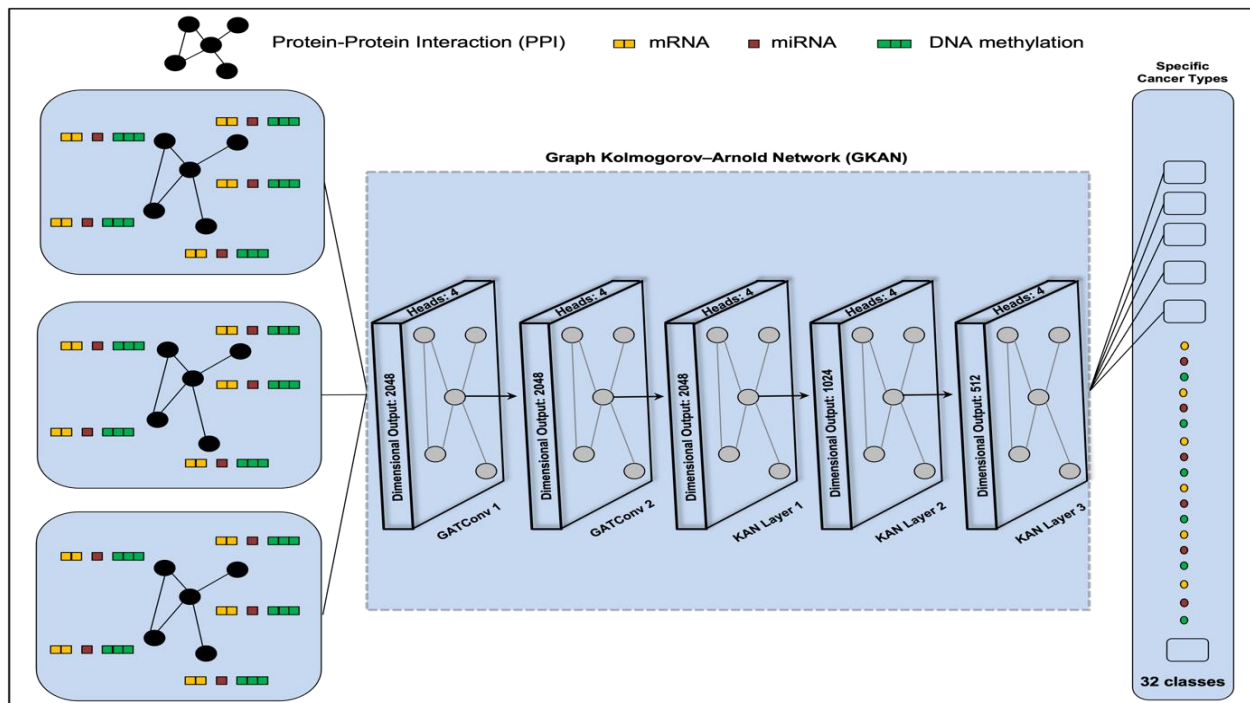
Protein-Protein Interaction (PPI) mRNA miRNA DNA methylation

Specific Cancer Types

Graph Kolmogorov–Arnold Network (GKAN)

Heads: 4
Dimensional Output: 2048
GATConv 1

Heads: 4
Dimensional Output: 2048
GATConv 2

Heads: 4
Dimensional Output: 2048
KAN Layer 1

Heads: 4
Dimensional Output: 1024
KAN Layer 2

Heads: 4
Dimensional Output: 512
KAN Layer 3

32 classes